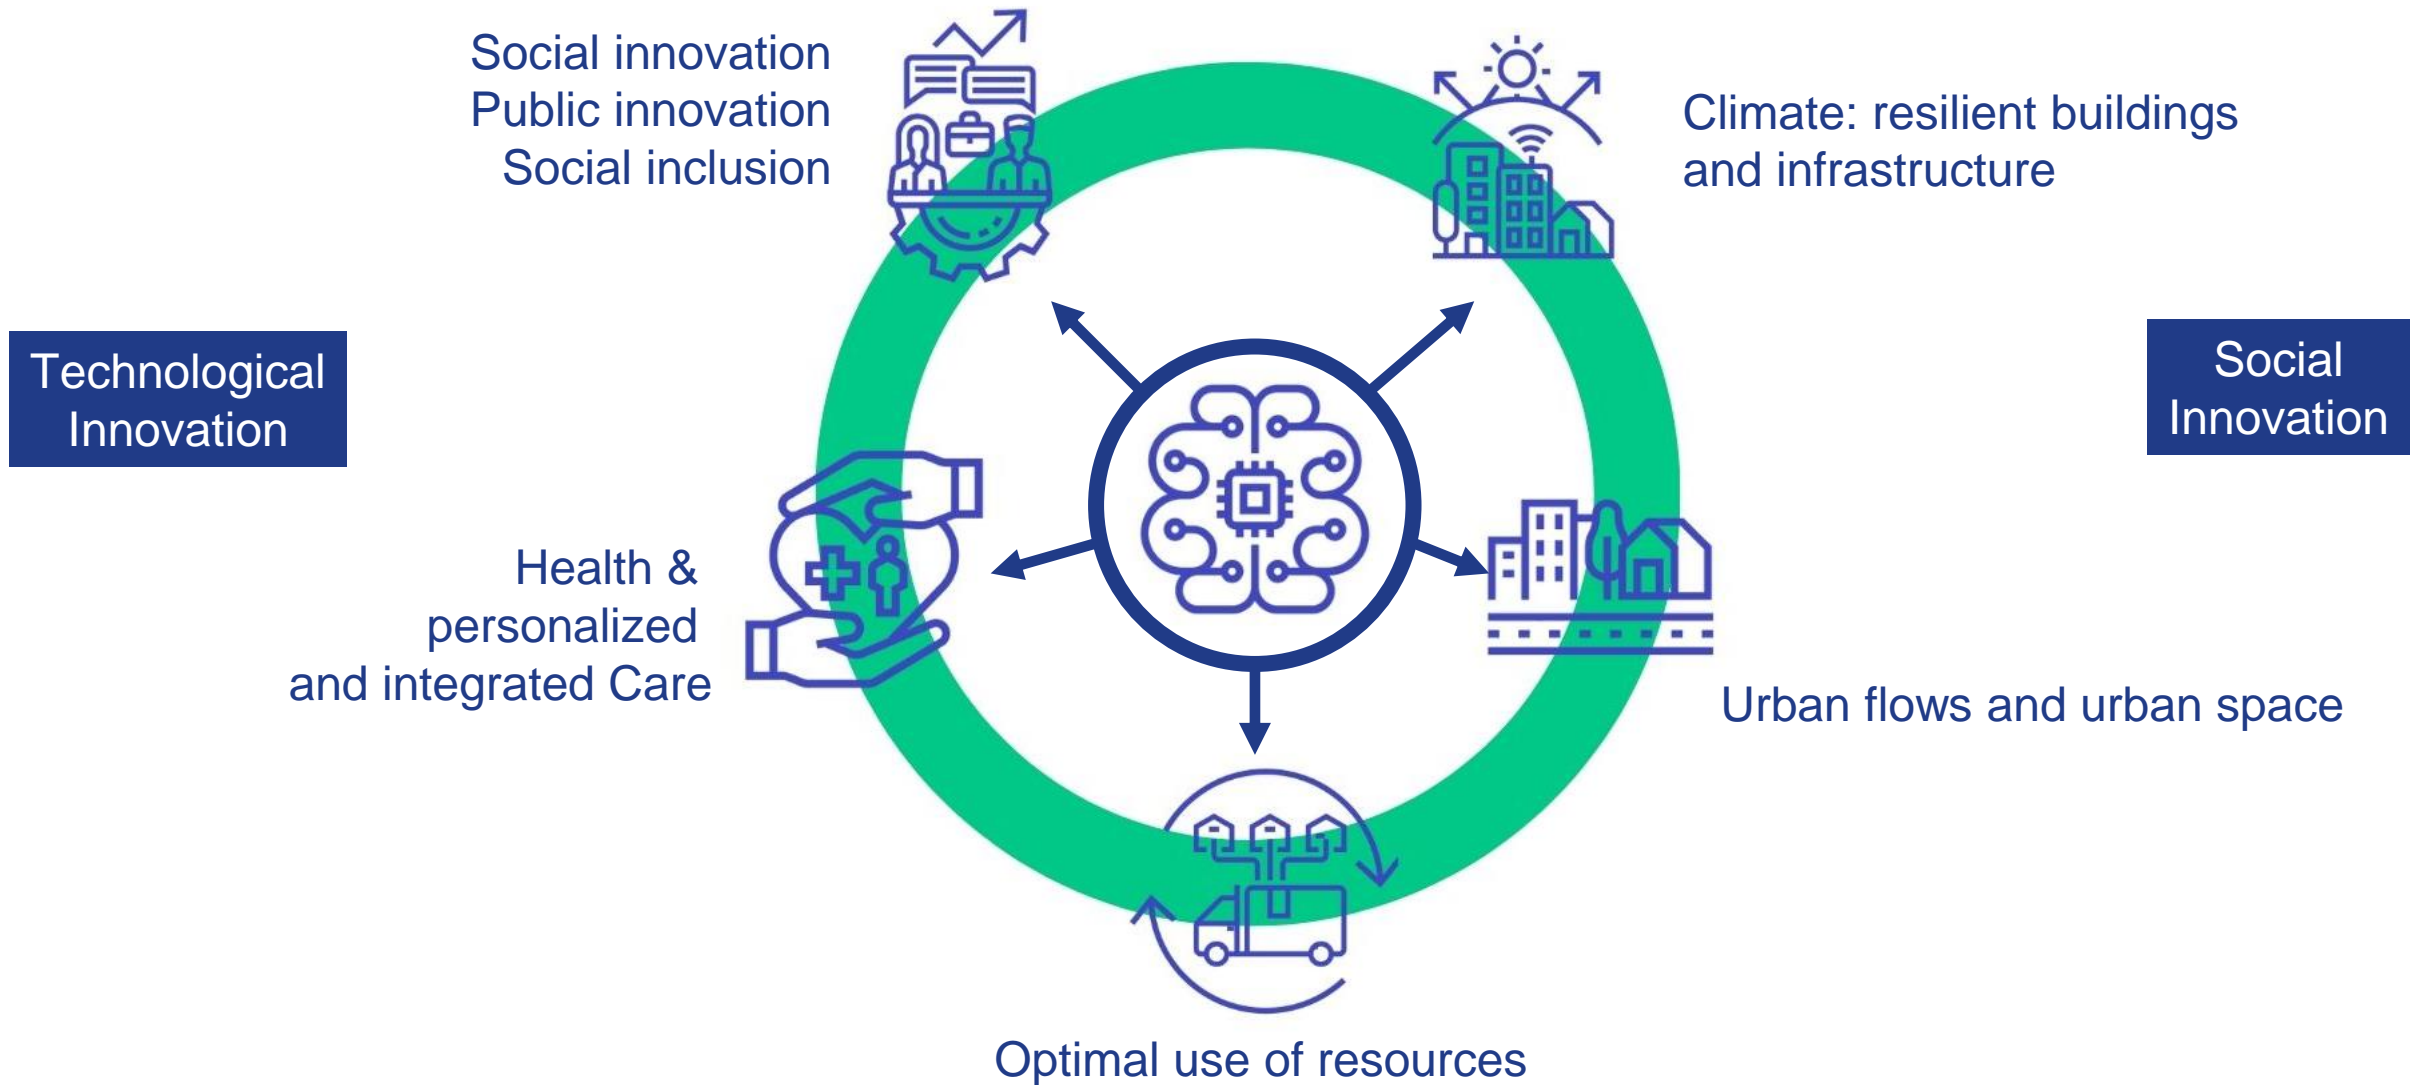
Social innovation
Public innovation
Social inclusion

Climate: resilient buildings and infrastructure

Technological Innovation

Social Innovation

Health & personalized and integrated Care

Urban flows and urban space

Optimal use of resources